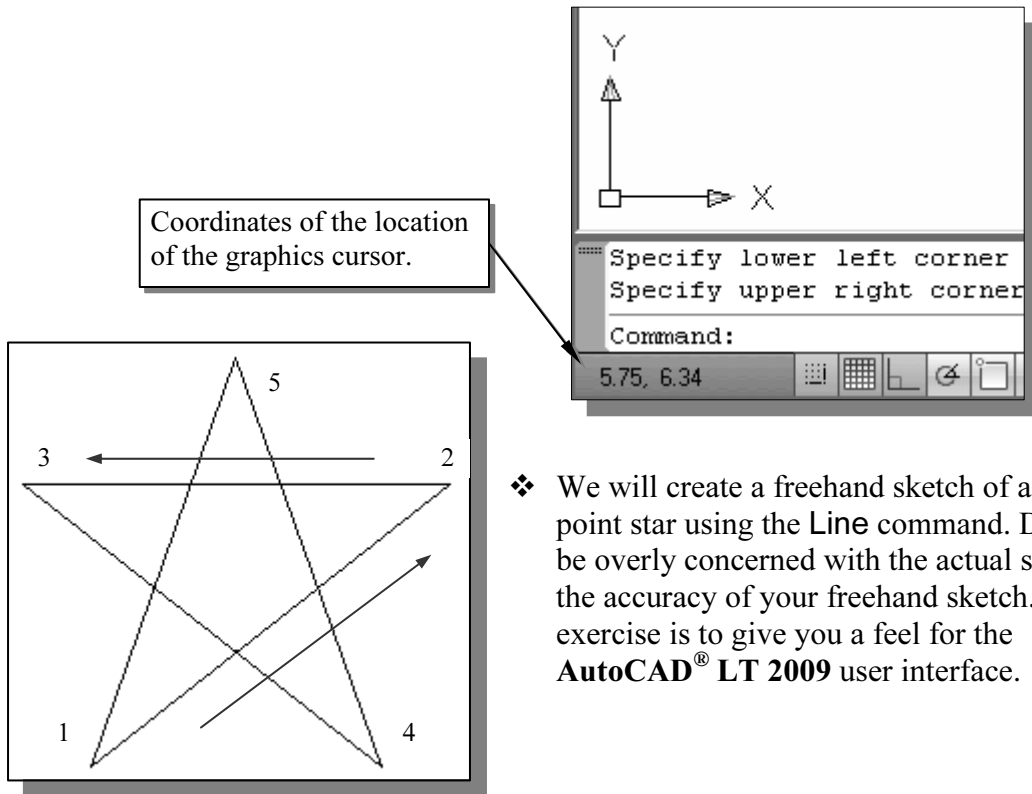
Y

X

Coordinates of the location of the graphics cursor.

Specify lower left corner
Specify upper right corner

Command:

5.75, 6.34

5

3

2

1

4

❖ We will create a freehand sketch of a point star using the Line command. D be overly concerned with the actual s the accuracy of your freehand sketch. exercise is to give you a feel for the **AutoCAD® LT 2009** user interface.